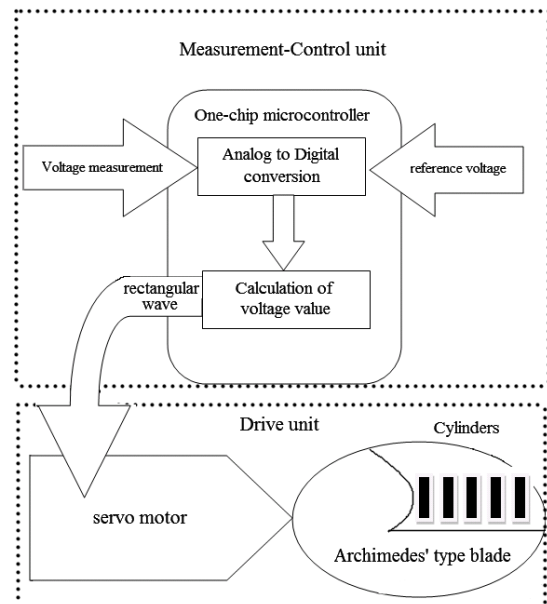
Measurement-Control unit

One-chip microcontroller

Voltage measurement

Analog to Digital conversion

reference voltage

rectangular wave

Calculation of voltage value

Drive unit

Cylinders

servo motor

Archimedes' type blade